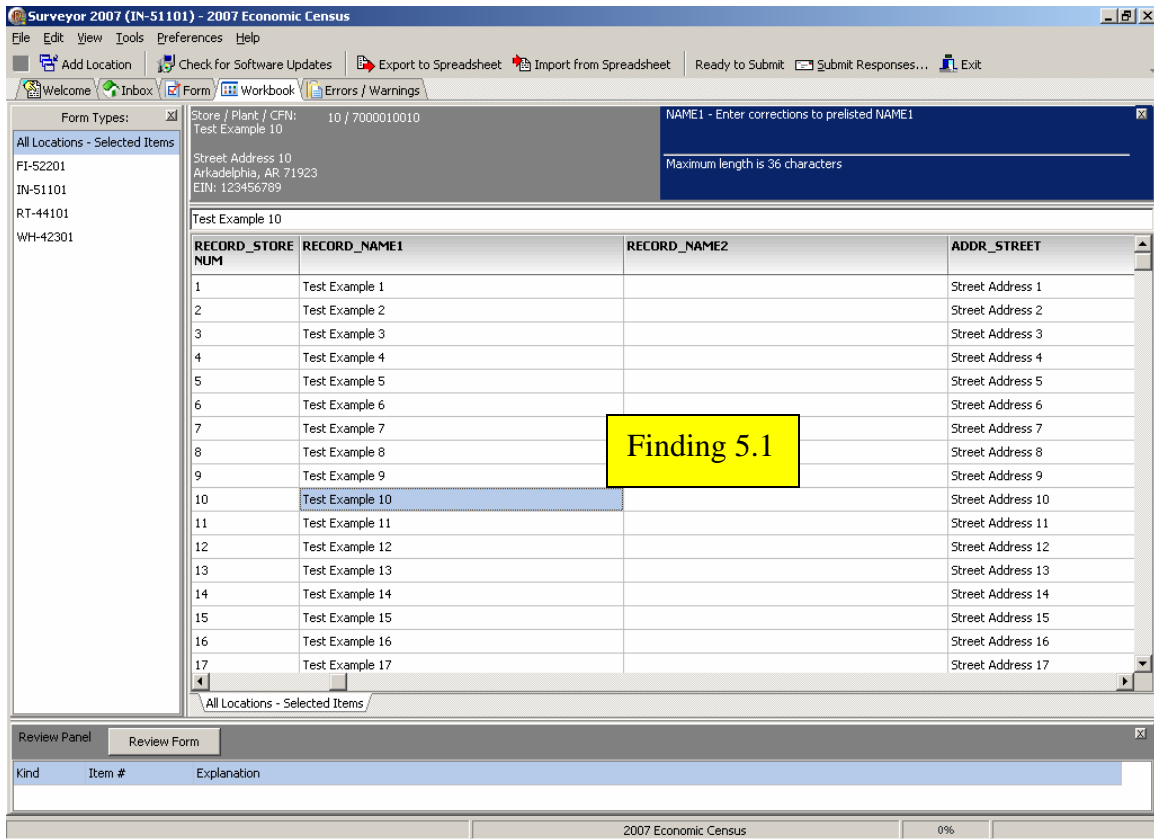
Surveyor 2007 (IN-51101) - 2007 Economic Census

File Edit View Tools Preferences Help

Add Location | Check for Software Updates | Export to Spreadsheet | Import from Spreadsheet | Ready to Submit | Submit Responses... | Exit

Welcome | Inbox | Form | Workbook | Errors / Warnings

Form Types:
All Locations - Selected Items
FI-52201
IN-51101
RT-44101
WH-42301

Store / Plant / CFN: 10 / 7000010010
Test Example 10

Street Address 10
Arkadelphia, AR 71923
EIN: 123456789

NAME1 - Enter corrections to prelisted NAME1

Maximum length is 36 characters

Test Example 10

| RECORD_STORE NUM | RECORD_NAME1 | RECORD_NAME2 | ADDR_STREET |
|---|---|---|---|
| 1 | Test Example 1 | | Street Address 1 |
| 2 | Test Example 2 | | Street Address 2 |
| 3 | Test Example 3 | | Street Address 3 |
| 4 | Test Example 4 | | Street Address 4 |
| 5 | Test Example 5 | | Street Address 5 |
| 6 | Test Example 6 | | Street Address 6 |
| 7 | Test Example 7 | | Street Address 7 |
| 8 | Test Example 8 | | Street Address 8 |
| 9 | Test Example 9 | | Street Address 9 |
| 10 | Test Example 10 | | Street Address 10 |
| 11 | Test Example 11 | | Street Address 11 |
| 12 | Test Example 12 | | Street Address 12 |
| 13 | Test Example 13 | | Street Address 13 |
| 14 | Test Example 14 | | Street Address 14 |
| 15 | Test Example 15 | | Street Address 15 |
| 16 | Test Example 16 | | Street Address 16 |
| 17 | Test Example 17 | | Street Address 17 |

Finding 5.1

All Locations - Selected Items

Review Panel | Review Form

Kind | Item # | Explanation

2007 Economic Census | 0%